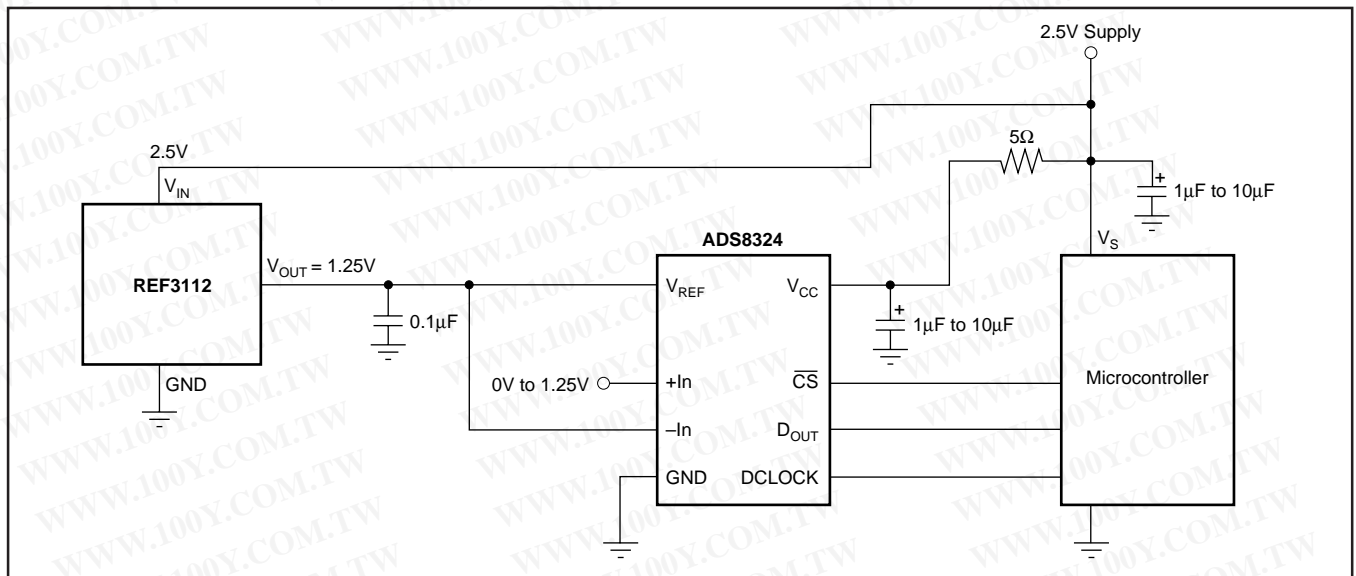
2.5V Supply

5Ω

2.5V

$V_{IN}$

$1\mu F$ to $10\mu F$

ADS8324

$V_S$

REF3112

$V_{OUT} = 1.25V$

$V_{REF}$

$V_{CC}$

$0.1\mu F$

$1\mu F$ to $10\mu F$

GND

0V to 1.25V

+In

$\overline{CS}$

Microcontroller

–In

$D_{OUT}$

GND

DCLOCK

WWW.100Y.COM.TW